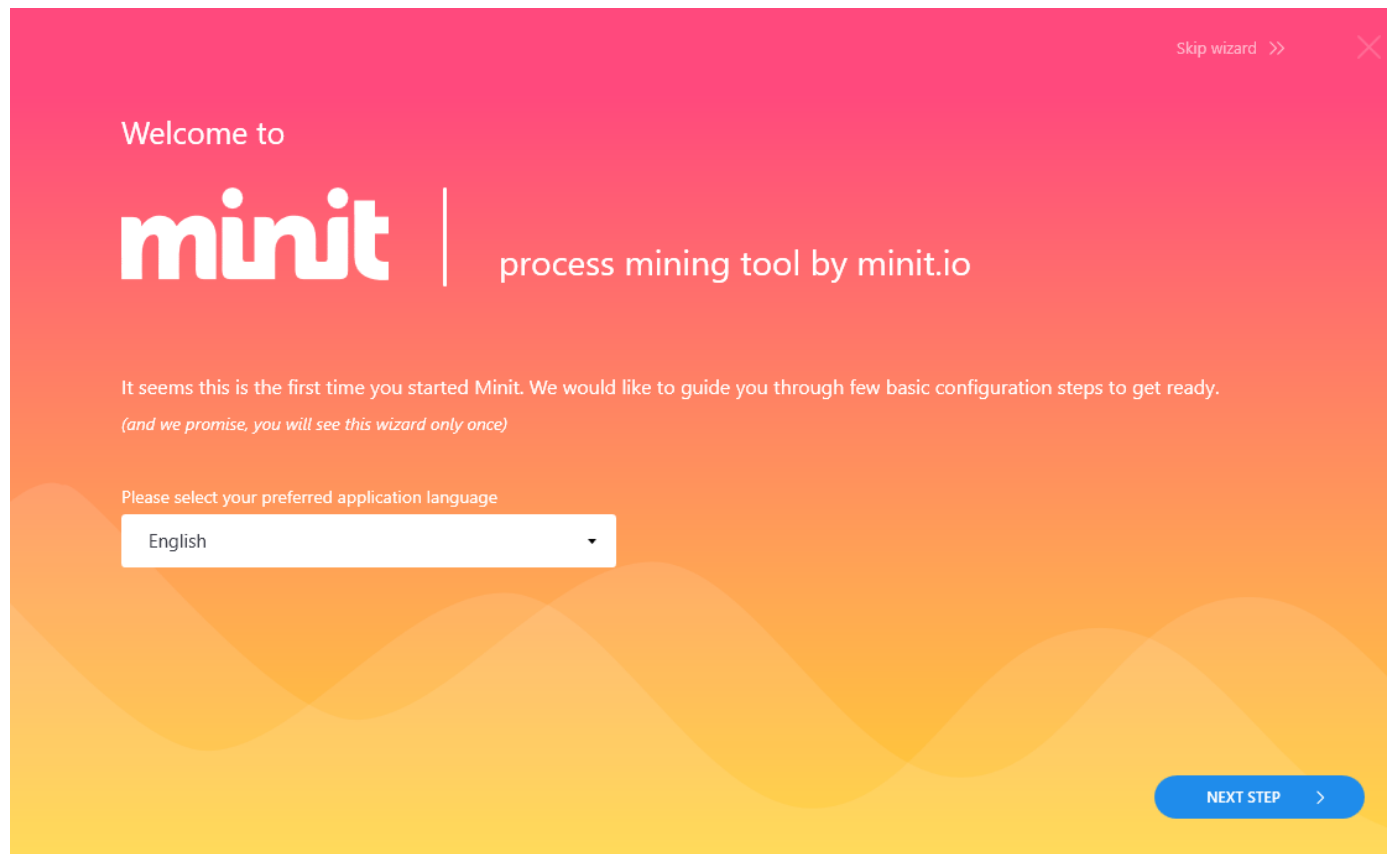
Skip wizard »

Welcome to

minit | process mining tool by minit.io

It seems this is the first time you started Minit. We would like to guide you through few basic configuration steps to get ready.

(and we promise, you will see this wizard only once)

Please select your preferred application language

English

NEXT STEP >